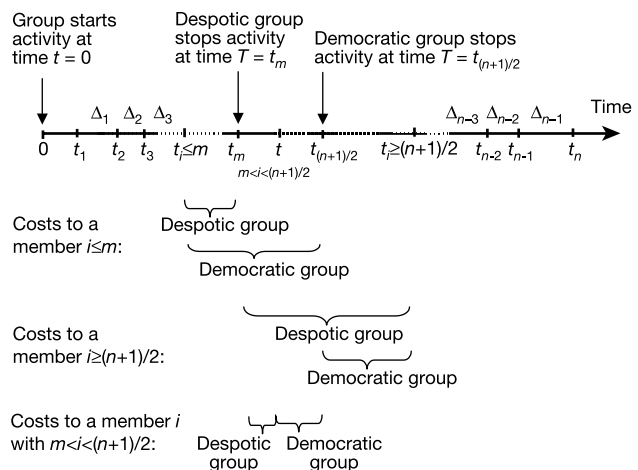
Group starts activity at time $t = 0$

Despotic group stops activity at time $T = t_m$

Democratic group stops activity at time $T = t_{(n+1)/2}$

Time

$\Delta_1$ $\Delta_2$ $\Delta_3$ $\Delta_{n-3}$ $\Delta_{n-2}$ $\Delta_{n-1}$

0 $t_1$ $t_2$ $t_3$ $t_{i \leq m}$ $t_m$ $t_{m<i<(n+1)/2}$ $t_{(n+1)/2}$ $t_{i \geq (n+1)/2}$ $t_{n-2}$ $t_{n-1}$ $t_n$

Costs to a member $i \leq m$:

Despotic group

Democratic group

Costs to a member $i \geq (n+1)/2$:

Despotic group

Democratic group

Costs to a member $i$ with $m<i<(n+1)/2$:

Despotic group

Democratic group